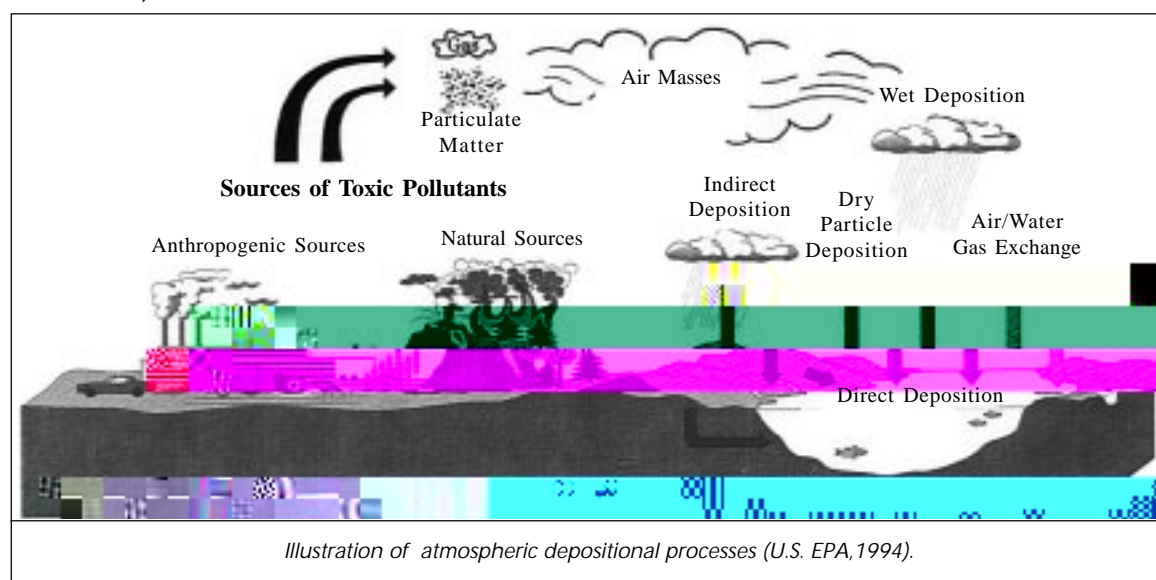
Gas

Particulate Matter

Air Masses

Wet Deposition

Sources of Toxic Pollutants

Indirect Deposition

Dry Particle Deposition

Air/Water Gas Exchange

Anthropogenic Sources

Natural Sources

Direct Deposition

Illustration of atmospheric depositional processes (U.S. EPA,1994).